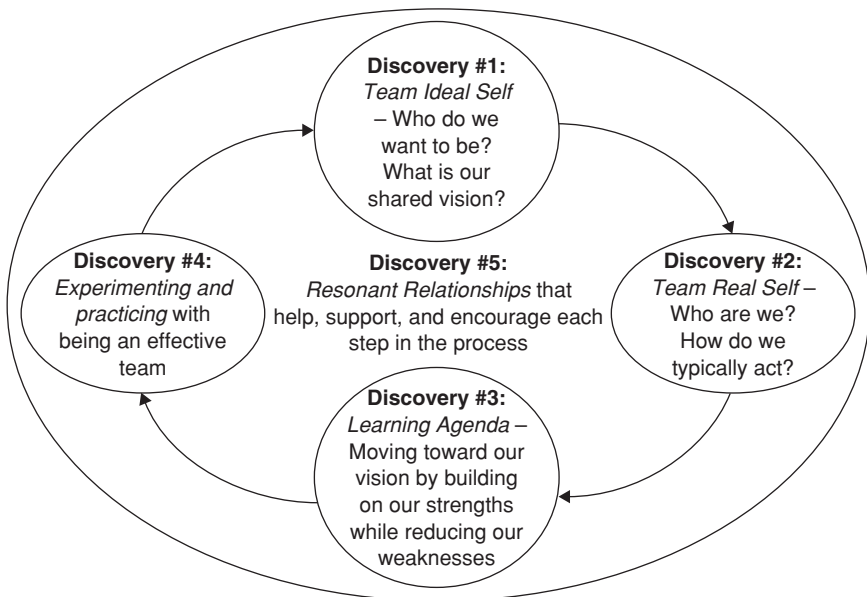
**Discovery #1:**
*Team Ideal Self* – Who do we want to be? What is our shared vision?

**Discovery #4:**
*Experimenting and practicing* with being an effective team

**Discovery #5:**
*Resonant Relationships* that help, support, and encourage each step in the process

**Discovery #2:**
*Team Real Self* – Who are we? How do we typically act?

**Discovery #3:**
*Learning Agenda* – Moving toward our vision by building on our strengths while reducing our weaknesses